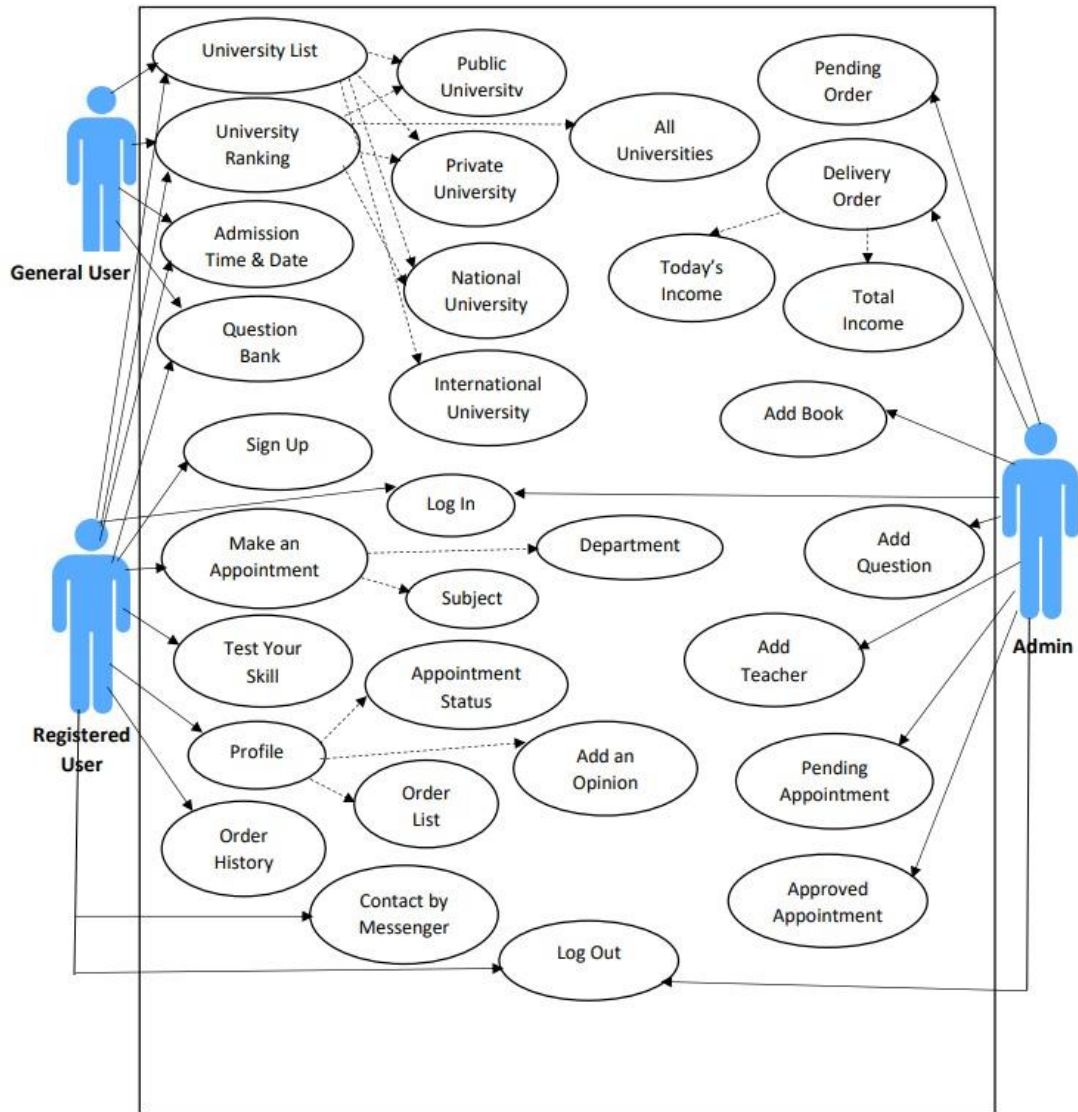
University List

Public University

Pending Order

University Ranking

All Universities

Private University

Delivery Order

General User

Admission Time & Date

Today's Income

Total Income

National University

Question Bank

International University

Add Book

Sign Up

Log In

Make an Appointment

Department

Add Question

Subject

Test Your Skill

Add Teacher

Admin

Appointment Status

Registered User

Profile

Add an Opinion

Pending Appointment

Order List

Order History

Approved Appointment

Contact by Messenger

Log Out